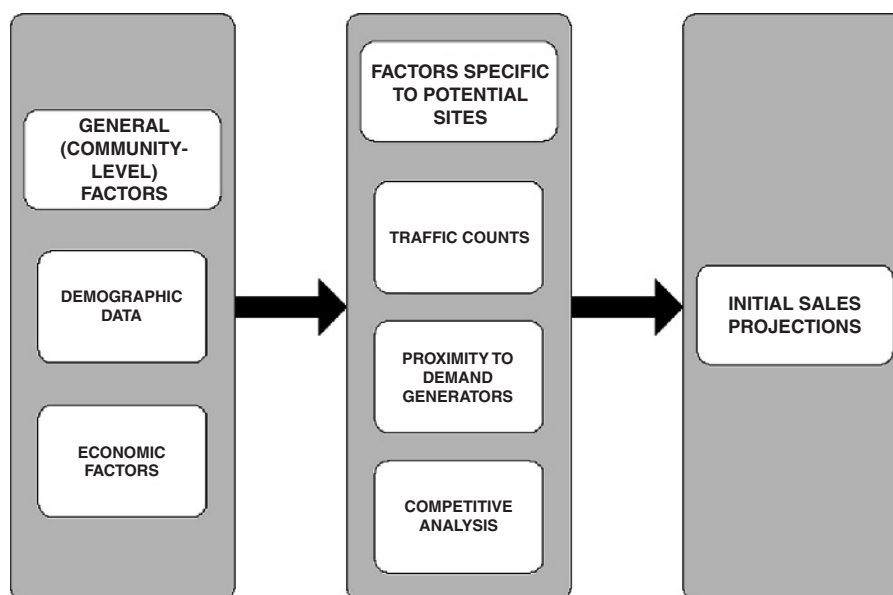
GENERAL (COMMUNITY-LEVEL) FACTORS

DEMOGRAPHIC DATA

ECONOMIC FACTORS

FACTORS SPECIFIC TO POTENTIAL SITES

TRAFFIC COUNTS

PROXIMITY TO DEMAND GENERATORS

COMPETITIVE ANALYSIS

INITIAL SALES PROJECTIONS